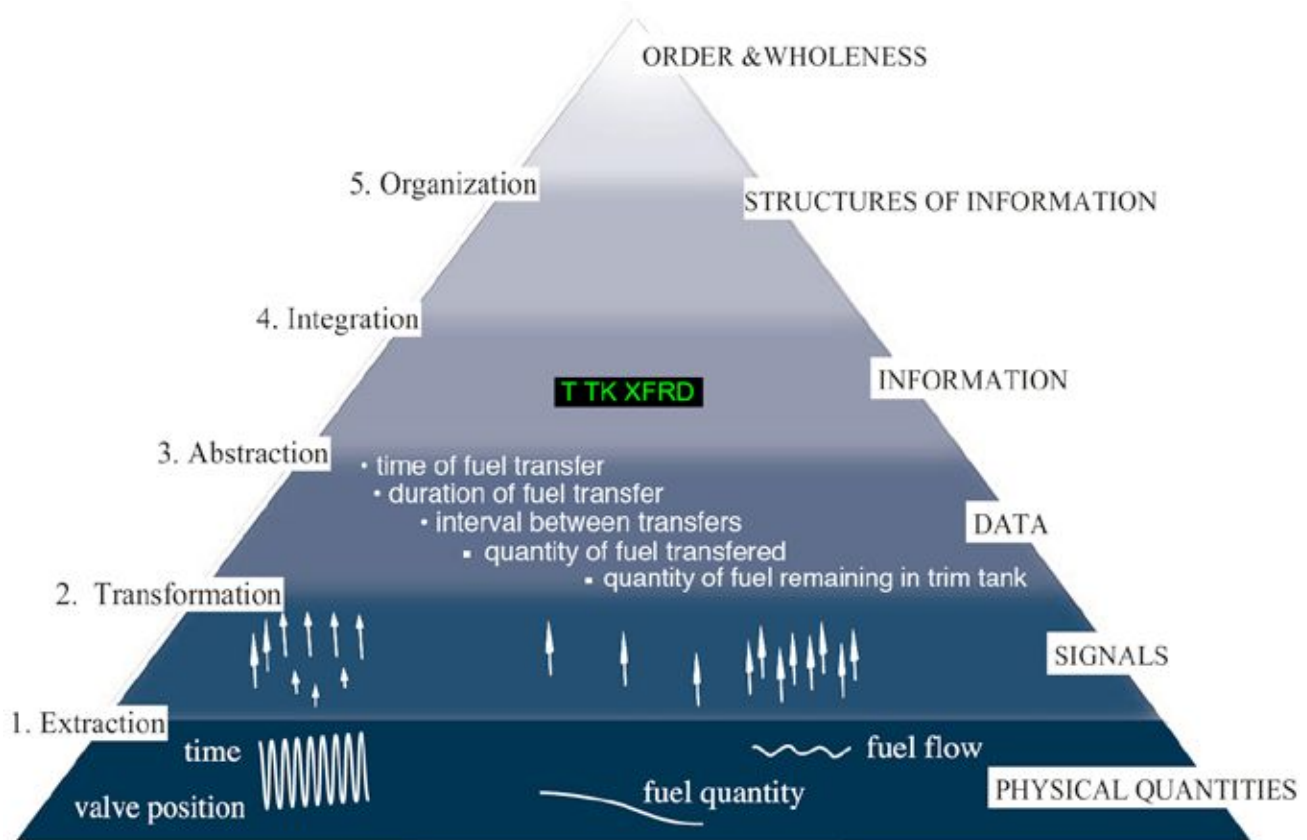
ORDER &WHOLENESS

5. Organization

STRUCTURES OF INFORMATION

4. Integration

T TK XFRD

INFORMATION

3. Abstraction

• time of fuel transfer
• duration of fuel transfer
• interval between transfers
• quantity of fuel transfered
• quantity of fuel remaining in trim tank

DATA

2. Transformation

SIGNALS

1. Extraction

time

valve position

fuel flow

fuel quantity

PHYSICAL QUANTITIES